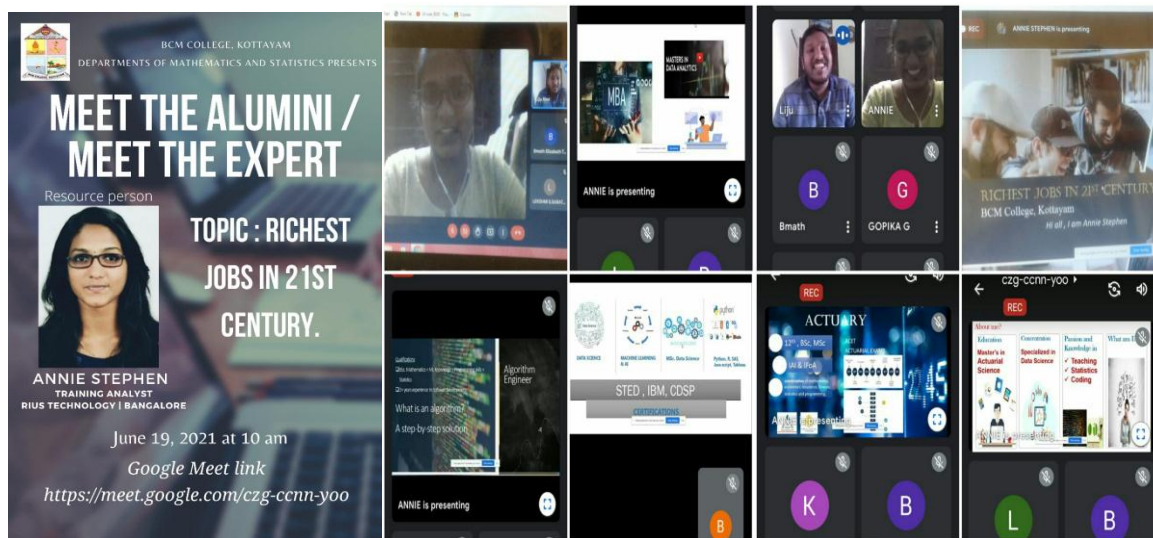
BCM COLLEGE, KOTTAYAM
DEPARTMENTS OF MATHEMATICS AND STATISTICS PRESENTS

MEET THE ALUMINI / MEET THE EXPERT

Resource person

TOPIC : RICHEST JOBS IN 21ST CENTURY.

ANNIE STEPHEN
TRAINING ANALYST
RIUS TECHNOLOGY | BANGALORE

June 19, 2021 at 10 am
Google Meet link
https://meet.google.com/czg-ccnn-yoo

MBA
MASTERS IN DATA ANALYTICS
ANNIE is presenting

Liju
ANNIE
B
Bmath
G
GOPIKA G

REC
ANNIE STEPHEN is presenting
RICHEST JOBS IN 21ST CENTURY
BCM College, Kottayam
Hi all, I am Annie Stephen

Algorithm Engineer
What is an algorithm?
A step-by-step solution
ANNIE is presenting

DATA SCIENCE
MACHINE LEARNING
MSc. Data Science
python
Python, R, SAS, Java script, Tableau
STED , IBM, CDSP
CERTIFICATIONS

REC
ACTUARY
12th BSc, MSc
IAI & IFoA
ACET
ACTUARIAL EXAMS
K
B
B

czg-ccnn-yoo
REC
About me?
Education
Master's in Actuarial Science
Concentration
Specialized in Data Science
Passion and Knowledge in
✓ Teaching
✓ Statistics
✓ Coding
What am I
L
B